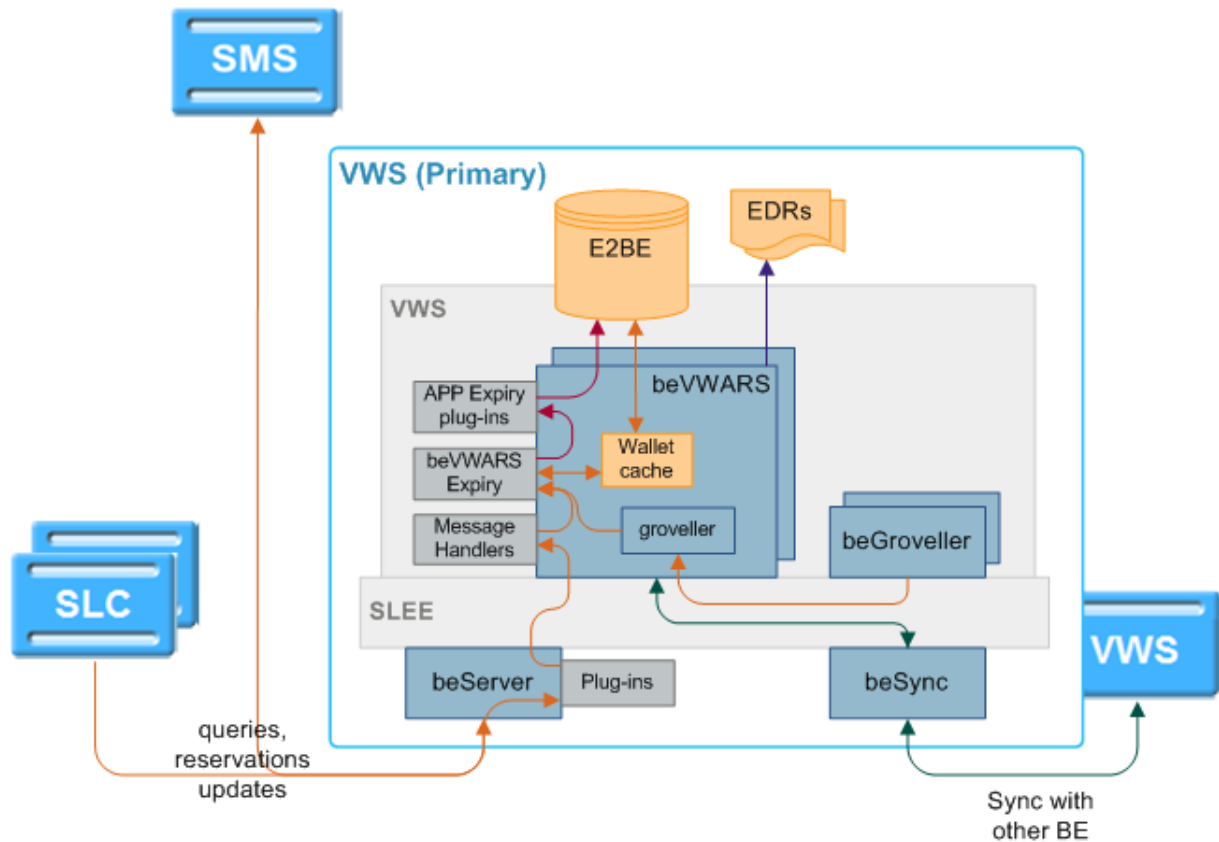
SMS

VWS (Primary)

E2BE

EDRs

VWS

beVWARS

APP Expiry plug-ins

beVWARS Expiry

Wallet cache

Message Handlers

groveller

beGroveller

SLC

SLEE

beServer

Plug-ins

beSync

VWS

queries, reservations updates

Sync with other BE